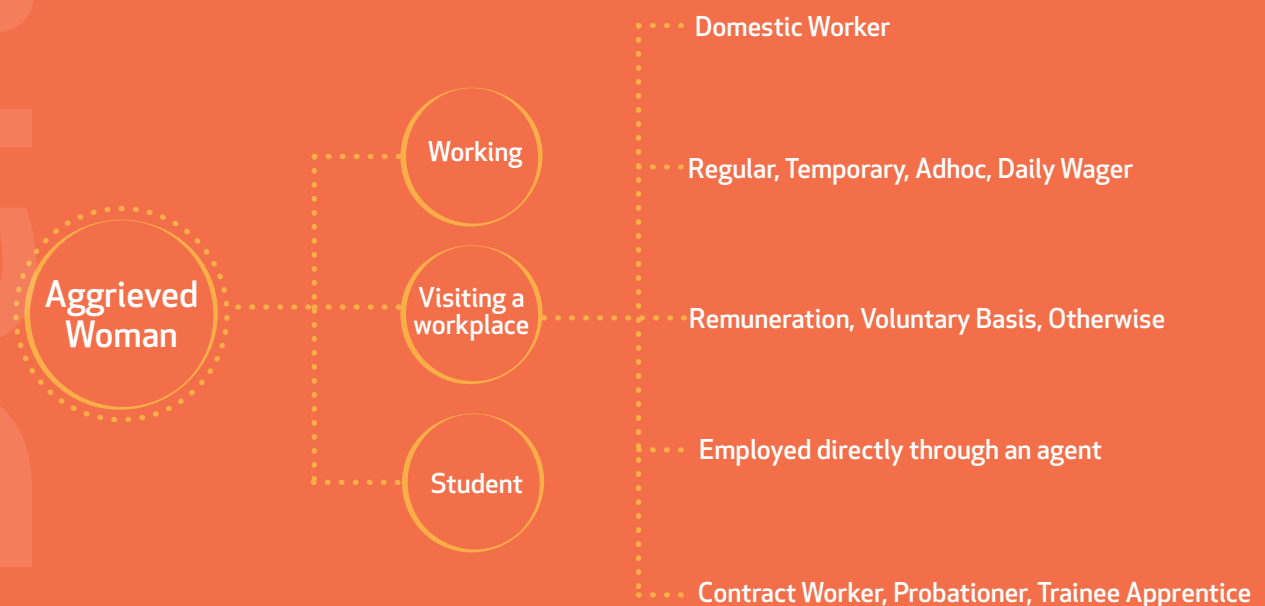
Aggrieved Woman

Working

Visiting a workplace

Student

Domestic Worker

Regular, Temporary, Adhoc, Daily Wager

Remuneration, Voluntary Basis, Otherwise

Employed directly through an agent

Contract Worker, Probationer, Trainee Apprentice